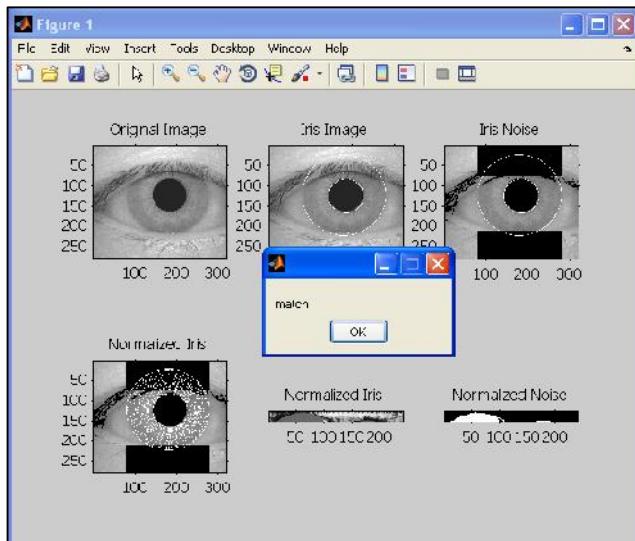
Figure 1

File Edit View Insert Tools Desktop Window Help

Orignal Image

50
100
150
200
250

100 200 300

Iris Image

50
100
150
200
250

Iris Noise

50
100
150
200
250

100 200 300

match

OK

Normalized Iris

50
100
150
200
250

100 200 300

Normalized Iris

50 100 150 200

Normalized Noise

50 100 150 200